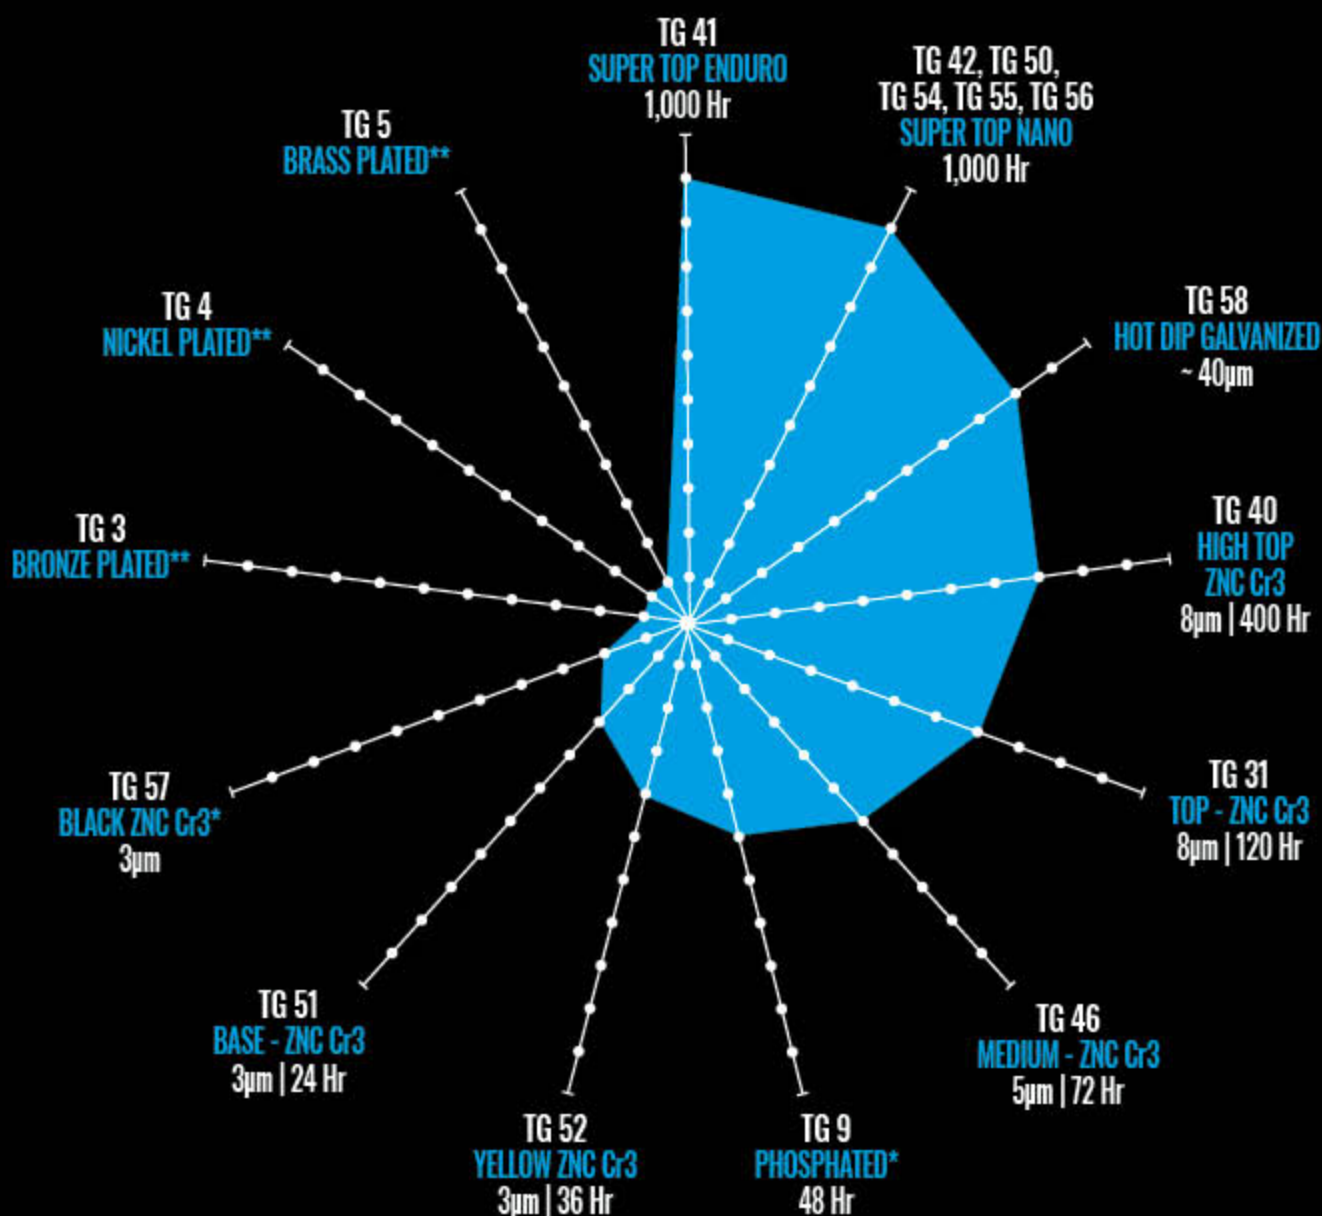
TG 41
SUPER TOP ENDURO
1,000 Hr

TG 42, TG 50, TG 54, TG 55, TG 56
SUPER TOP NANO
1,000 Hr

TG 5
BRASS PLATED**

TG 4
NICKEL PLATED**

TG 58
HOT DIP GALVANIZED
~ 40µm

TG 40
HIGH TOP ZNC Cr3
8µm | 400 Hr

TG 3
BRONZE PLATED**

TG 31
TOP - ZNC Cr3
8µm | 120 Hr

TG 57
BLACK ZNC Cr3*
3µm

TG 46
MEDIUM - ZNC Cr3
5µm | 72 Hr

TG 51
BASE - ZNC Cr3
3µm | 24 Hr

TG 52
YELLOW ZNC Cr3
3µm | 36 Hr

TG 9
PHOSPHATED*
48 Hr